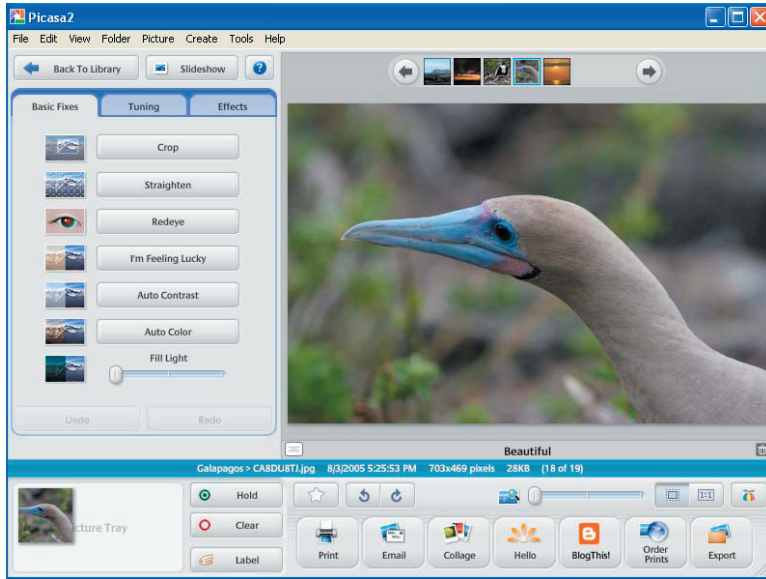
Picasa2

File Edit View Folder Picture Create Tools Help

Back To Library

Slideshow

?

Basic Fixes

Tuning

Effects

Crop

Straighten

Redeye

I'm Feeling Lucky

Auto Contrast

Auto Color

Fill Light

Undo

Redo

Beautiful

Galapagos > CA8DU8T1.jpg 8/3/2005 5:25:53 PM 703x469 pixels 28KB (18 of 19)

cture Tray

Hold

Clear

Label

1:1

Print

Email

Collage

Hello

BlogThis!

Order Prints

Export